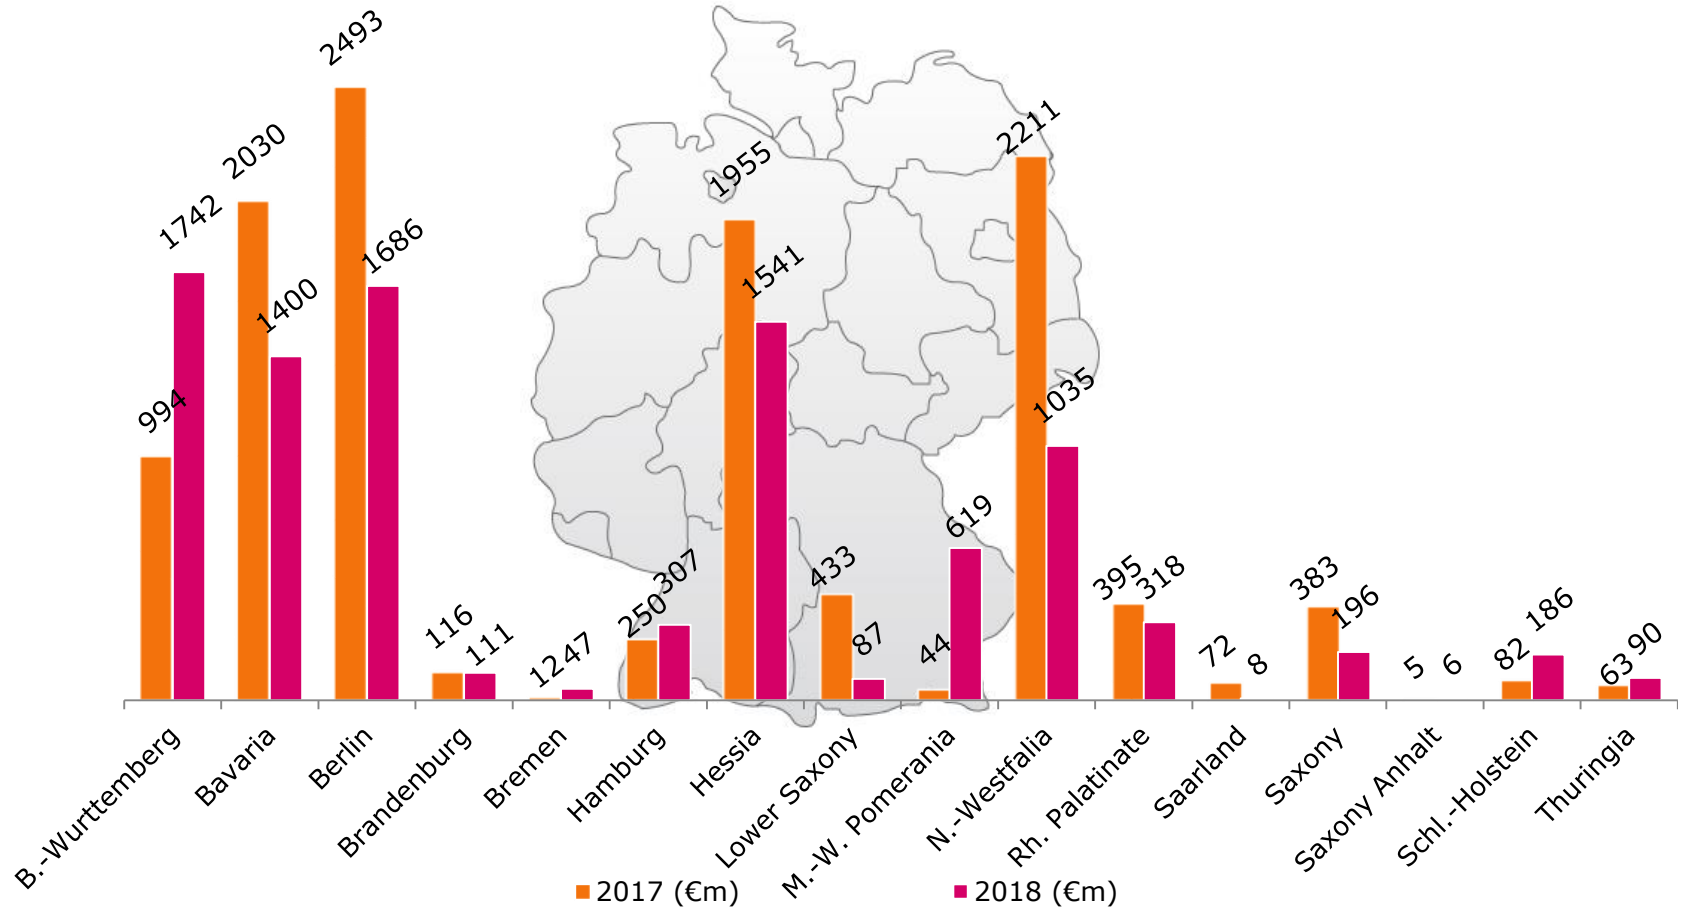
994
1742
2030
1400
2493
1686
116
111
12
47
250
307
1955
1541
433
87
44
619
2211
1035
395
318
72
8
383
196
5
6
82
186
63
90

B.-Wurttemberg
Bavaria
Berlin
Brandenburg
Bremen
Hamburg
Hessia
Lower Saxony
M.-W. Pomerania
N.-Westfalia
Rh. Palatinate
Saarland
Saxony
Saxony Anhalt
Schl.-Holstein
Thuringia

2017 (€m)
2018 (€m)